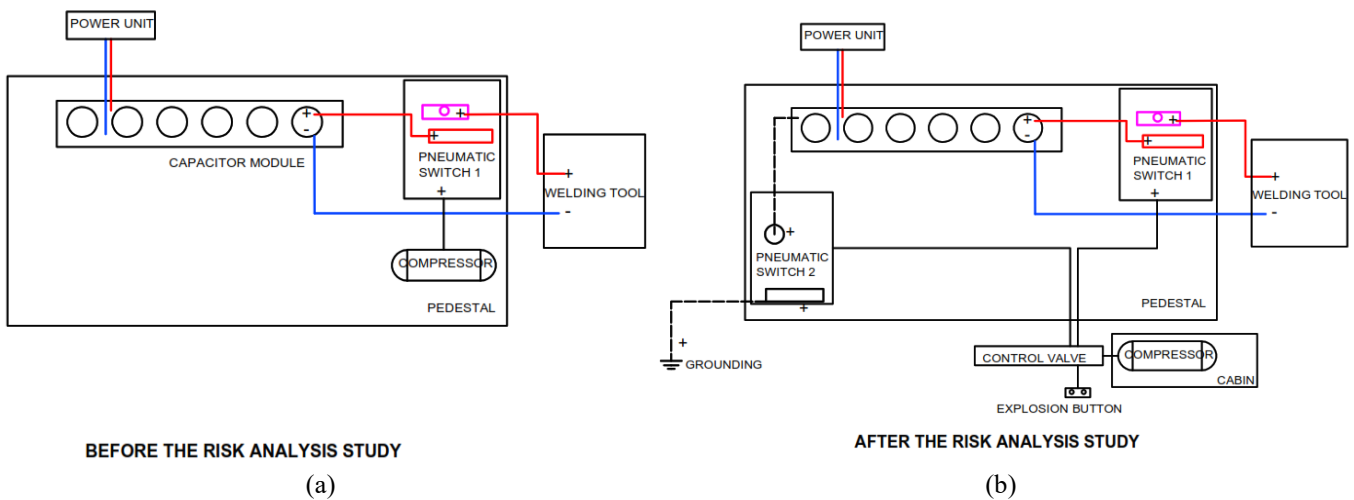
POWER UNIT

+
-

CAPACITOR MODULE

+
+

PNEUMATIC SWITCH 1

+

+

WELDING TOOL

-

COMPRESSOR

PEDESTAL

BEFORE THE RISK ANALYSIS STUDY

(a)

POWER UNIT

+
-

+
+

PNEUMATIC SWITCH 1

+

+

WELDING TOOL

-

+

PNEUMATIC SWITCH 2

+

PEDESTAL

+

GROUNDING

CONTROL VALVE

COMPRESSOR

CABIN

EXPLOSION BUTTON

AFTER THE RISK ANALYSIS STUDY

(b)